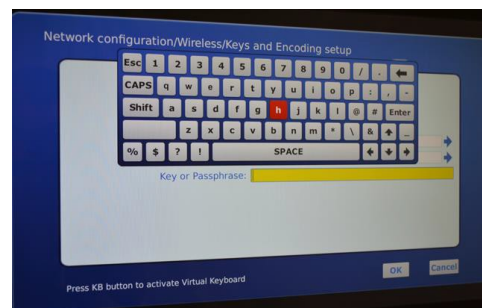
Network configuration/Wireless/Keys and Encoding setup

Esc 1 2 3 4 5 6 7 8 9 0 / . ←
CAPS q w e r t y u i o p : ; -
Shift a s d f g h j k l @ # Enter
z x c v b n m * \ & ↑ _
% $ ? ! SPACE ← ↓ →

Key or Passphrase:

Press KB button to activate Virtual Keyboard

OK Cancel